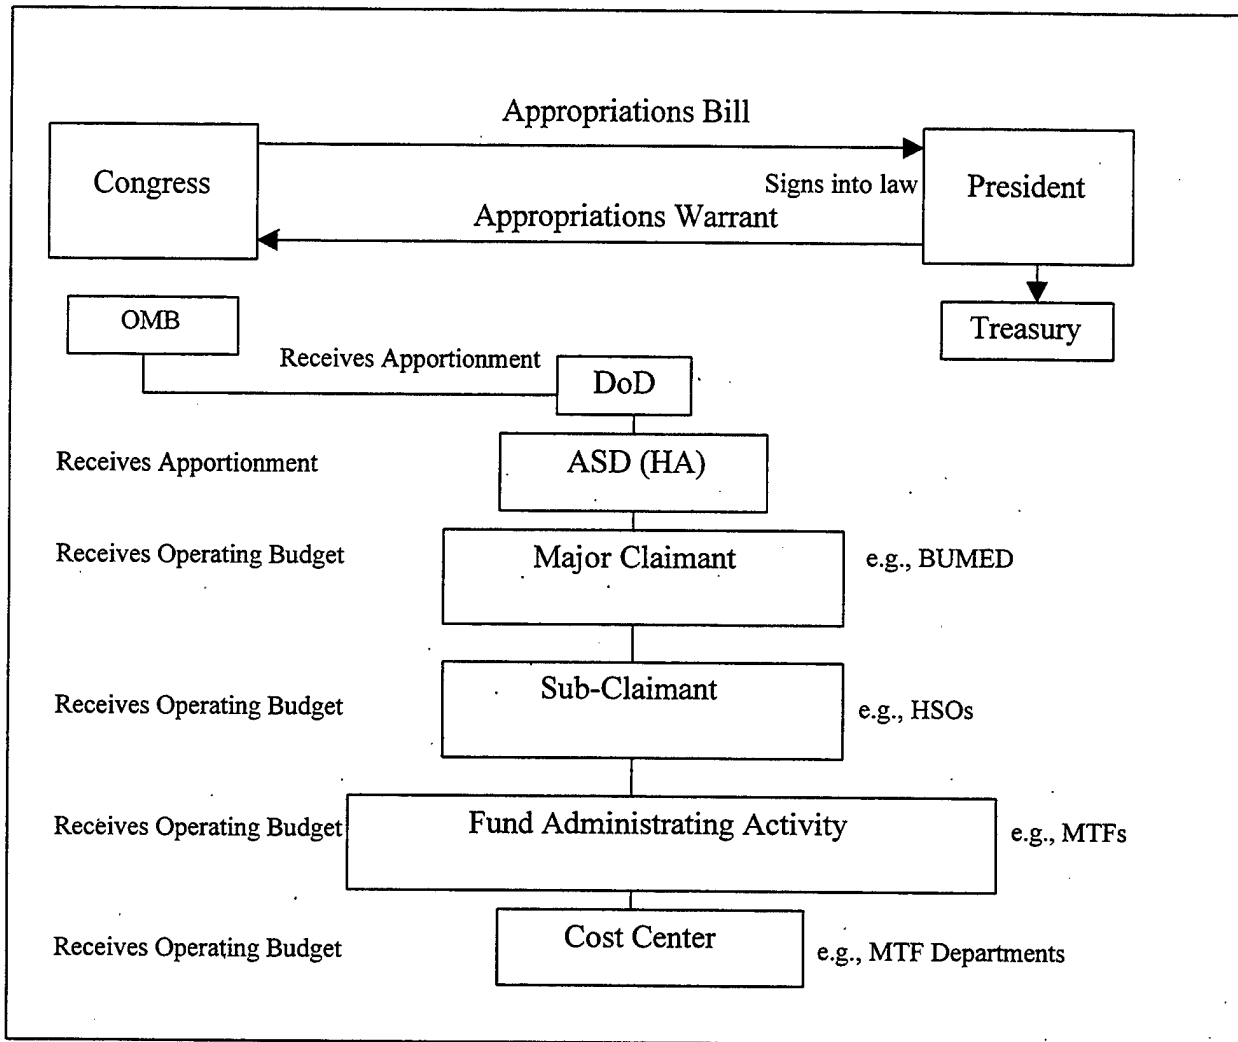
Appropriations Bill

Congress

Signs into law

President

Appropriations Warrant

OMB

Treasury

Receives Apportionment

DoD

Receives Apportionment

ASD (HA)

Receives Operating Budget

Major Claimant

e.g., BUMED

Receives Operating Budget

Sub-Claimant

e.g., HSOs

Receives Operating Budget

Fund Administrating Activity

e.g., MTFs

Receives Operating Budget

Cost Center

e.g., MTF Departments